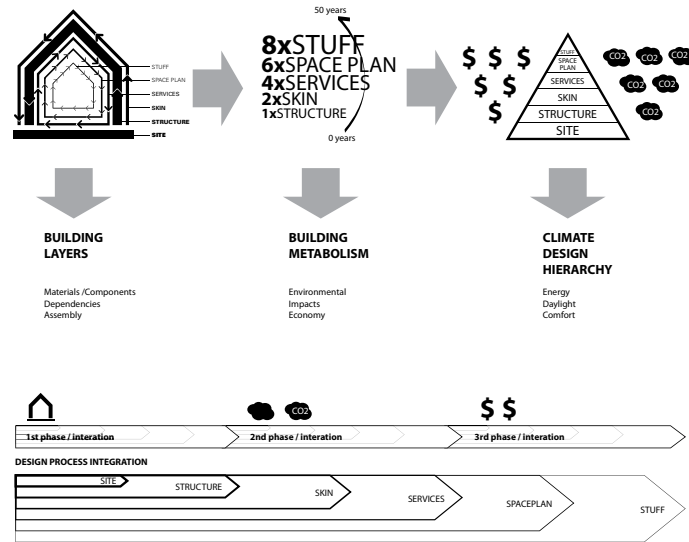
STUFF
SPACE PLAN
SERVICES
SKIN
STRUCTURE
SITE

50 years
8xSTUFF
6xSPACE PLAN
4xSERVICES
2xSKIN
1xSTRUCTURE
0 years

$ $ $
$ $
$

STUFF
SPACE PLAN
SERVICES
SKIN
STRUCTURE
SITE

CO2 CO2 CO2
CO2 CO2
CO2

BUILDING LAYERS

Materials /Components
Dependencies
Assembly

BUILDING METABOLISM

Environmental
Impacts
Economy

CLIMATE DESIGN HIERARCHY

Energy
Daylight
Comfort

CO2

$ $

1st phase / interation
2nd phase / interation
3rd phase / interation

DESIGN PROCESS INTEGRATION

SITE
STRUCTURE
SKIN
SERVICES
SPACEPLAN
STUFF